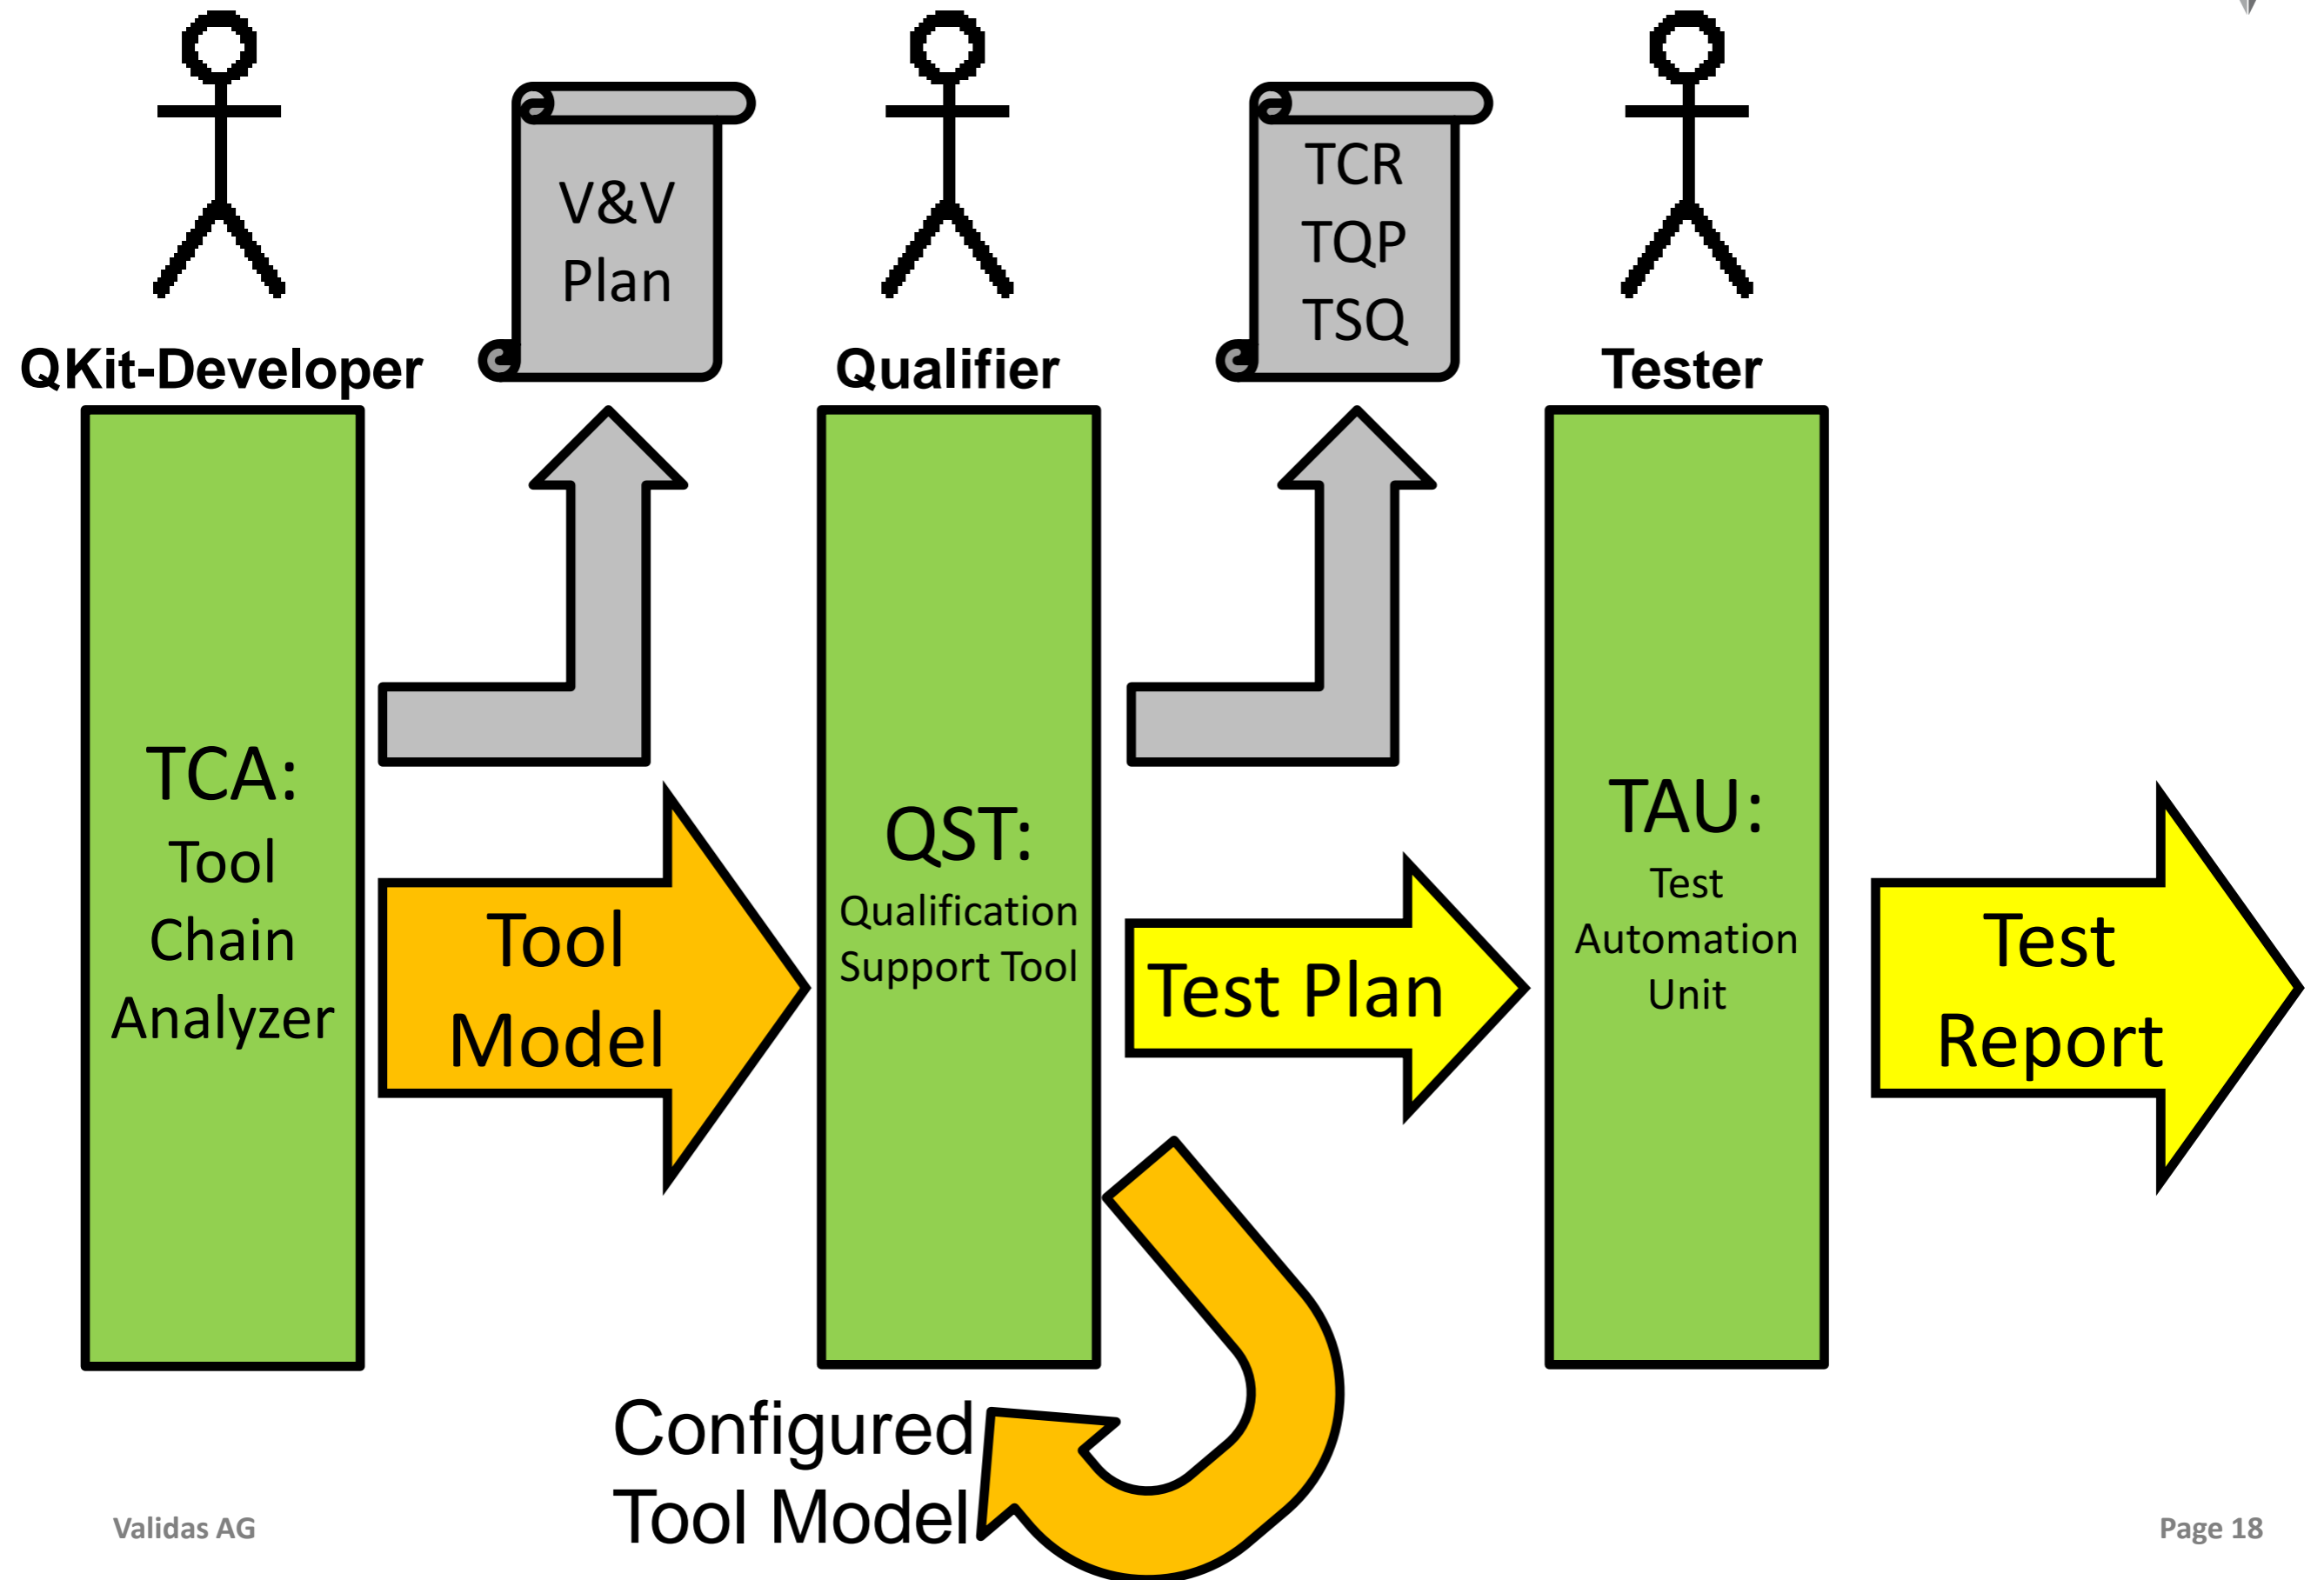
QKit-Developer

V&V
Plan

Qualifier

TCR
TQP
TSQ

Tester

TCA:
Tool
Chain
Analyzer

Tool
Model

QST:
Qualification
Support Tool

Test Plan

TAU:
Test
Automation
Unit

Test
Report

Configured
Tool Model

Validas AG

Page 18